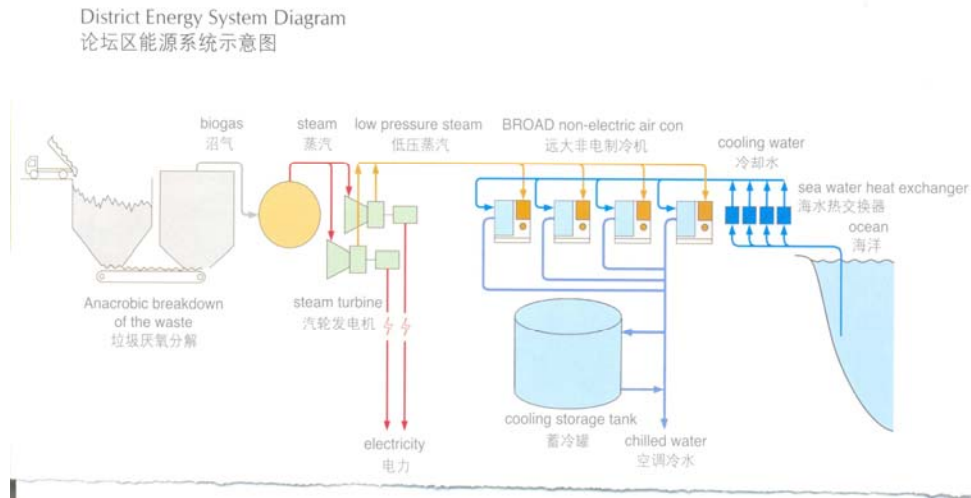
District Energy System Diagram
论坛区能源系统示意图

biogas
沼气

steam
蒸汽

low pressure steam
低压蒸汽

BROAD non-electric air con
远大非电制冷机

cooling water
冷却水

sea water heat exchanger
海水热交换器

ocean
海洋

Anacrobic breakdown of the waste
垃圾厌氧分解

steam turbine
汽轮发电机

cooling storage tank
蓄冷罐

chilled water
空调冷水

electricity
电力